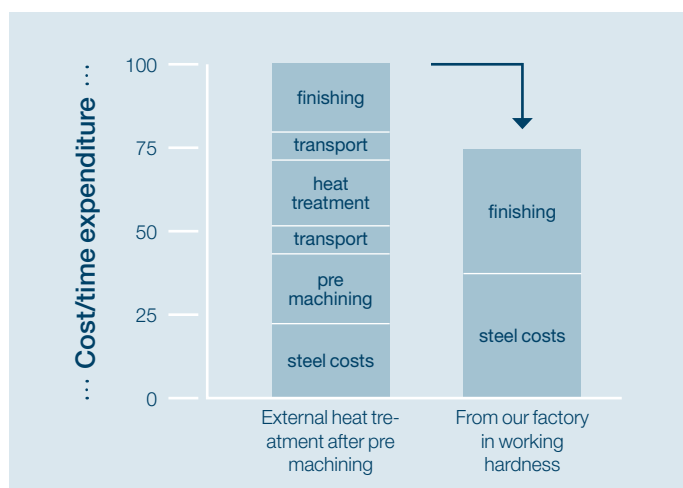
... Cost/time expenditure ...

100
75
50
25
0

finishing
transport
heat treatment
transport
pre machining
steel costs

finishing
steel costs

External heat treatment after pre machining

From our factory in working hardness